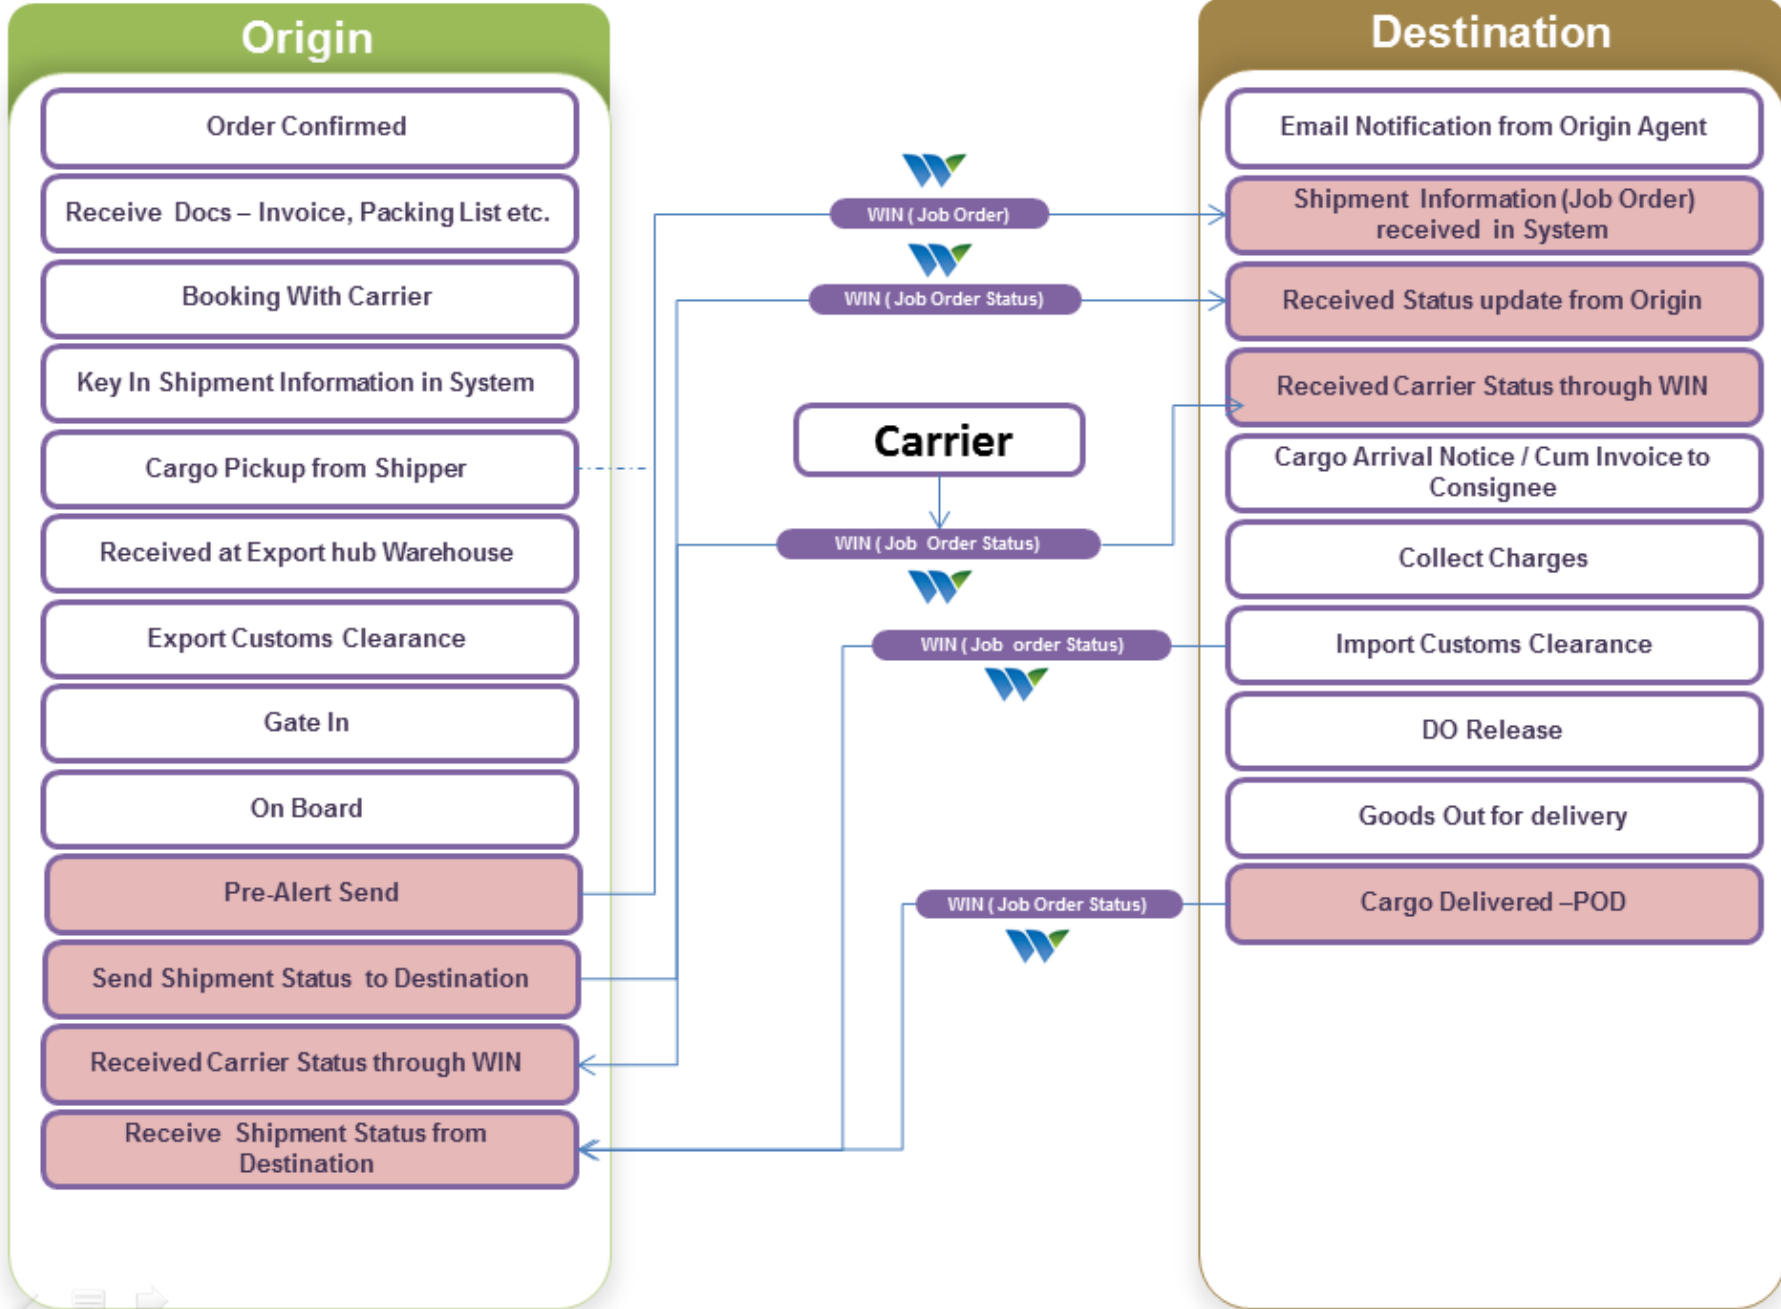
Origin

Order Confirmed

Receive Docs – Invoice, Packing List etc.

Booking With Carrier

Key In Shipment Information in System

Cargo Pickup from Shipper

Received at Export hub Warehouse

Export Customs Clearance

Gate In

On Board

Pre-Alert Send

Send Shipment Status to Destination

Received Carrier Status through WIN

Receive Shipment Status from Destination

WIN ( Job Order)

WIN ( Job Order Status)

Carrier

WIN ( Job Order Status)

WIN ( Job order Status)

WIN ( Job Order Status)

Destination

Email Notification from Origin Agent

Shipment Information (Job Order) received in System

Received Status update from Origin

Received Carrier Status through WIN

Cargo Arrival Notice / Cum Invoice to Consignee

Collect Charges

Import Customs Clearance

DO Release

Goods Out for delivery

Cargo Delivered –POD